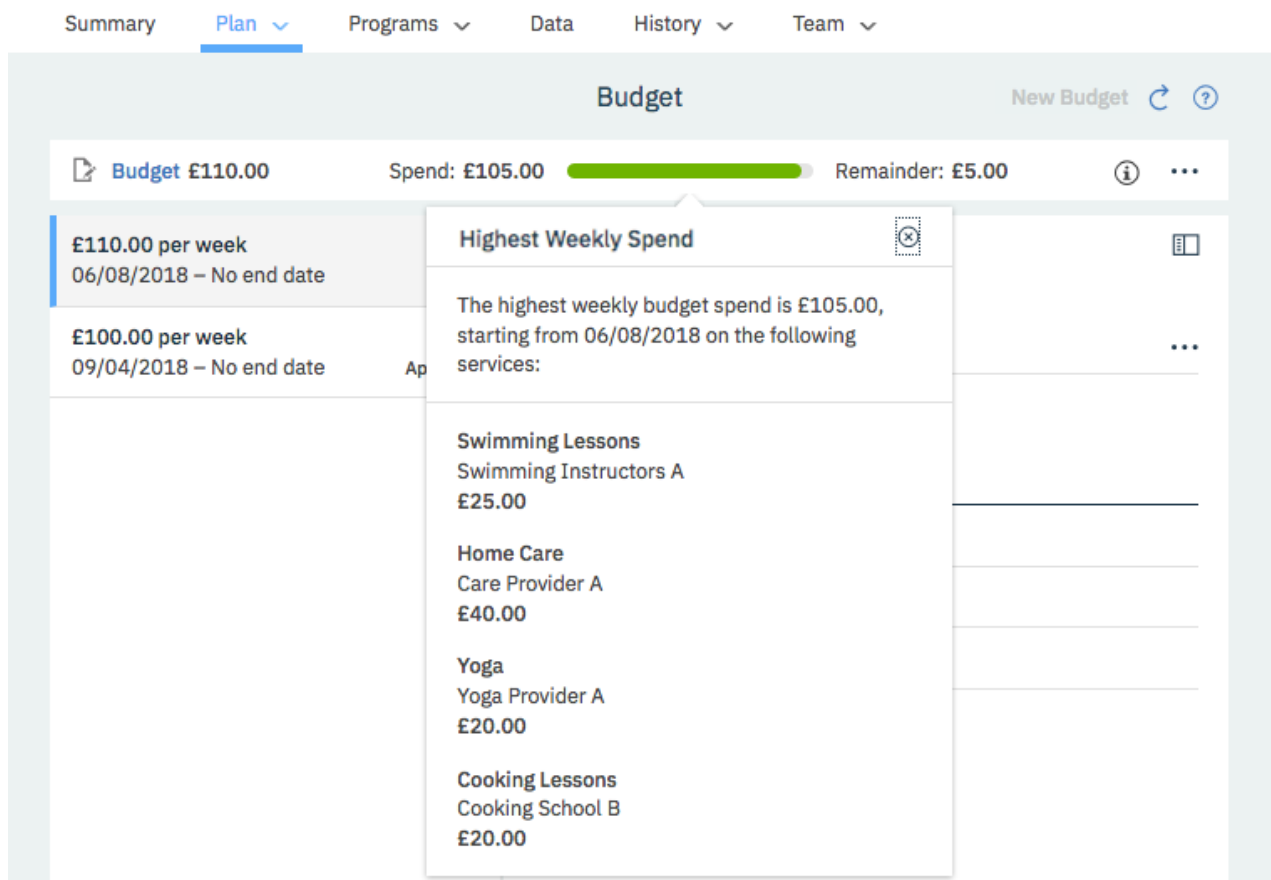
Summary Plan Programs Data History Team

Budget

New Budget

Budget £110.00 Spend: £105.00 Remainder: £5.00

£110.00 per week
06/08/2018 – No end date

£100.00 per week
09/04/2018 – No end date

Ap

Highest Weekly Spend

The highest weekly budget spend is £105.00, starting from 06/08/2018 on the following services:

Swimming Lessons
Swimming Instructors A
£25.00

Home Care
Care Provider A
£40.00

Yoga
Yoga Provider A
£20.00

Cooking Lessons
Cooking School B
£20.00